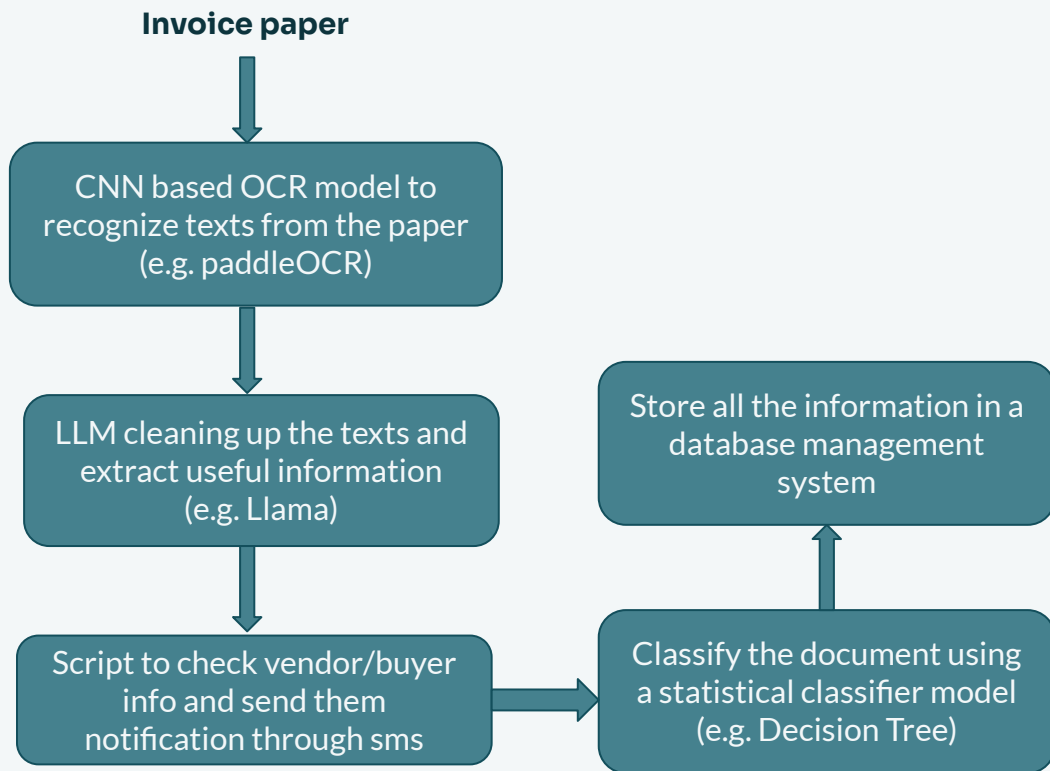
**Invoice paper**

CNN based OCR model to recognize texts from the paper (e.g. paddleOCR)

LLM cleaning up the texts and extract useful information (e.g. Llama)

Script to check vendor/buyer info and send them notification through sms

Classify the document using a statistical classifier model (e.g. Decision Tree)

Store all the information in a database management system